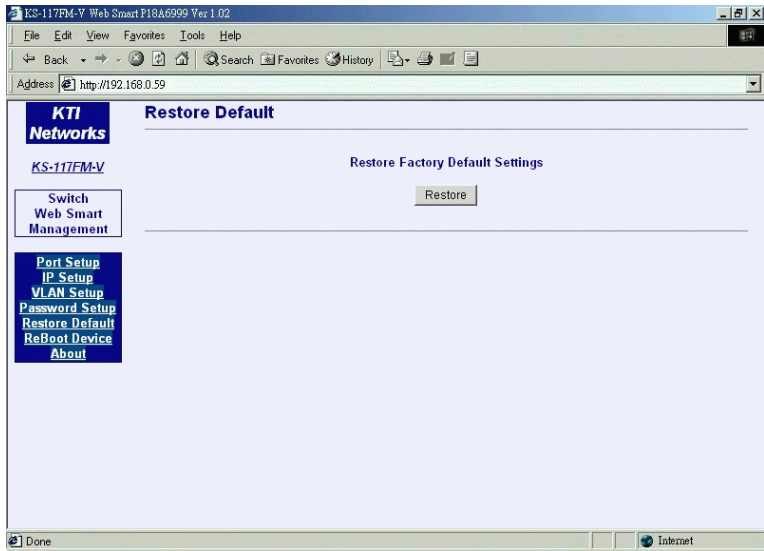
KS-117FM-V Web Smart P18A6999 Ver 1.02

File Edit View Favorites Tools Help

Back Search Favorites History

Address http://192.168.0.59

KTI Networks

KS-117FM-V

Switch Web Smart Management

Port Setup
IP Setup
VLAN Setup
Password Setup
Restore Default
ReBoot Device
About

Restore Default

Restore Factory Default Settings

Restore

Done

Internet